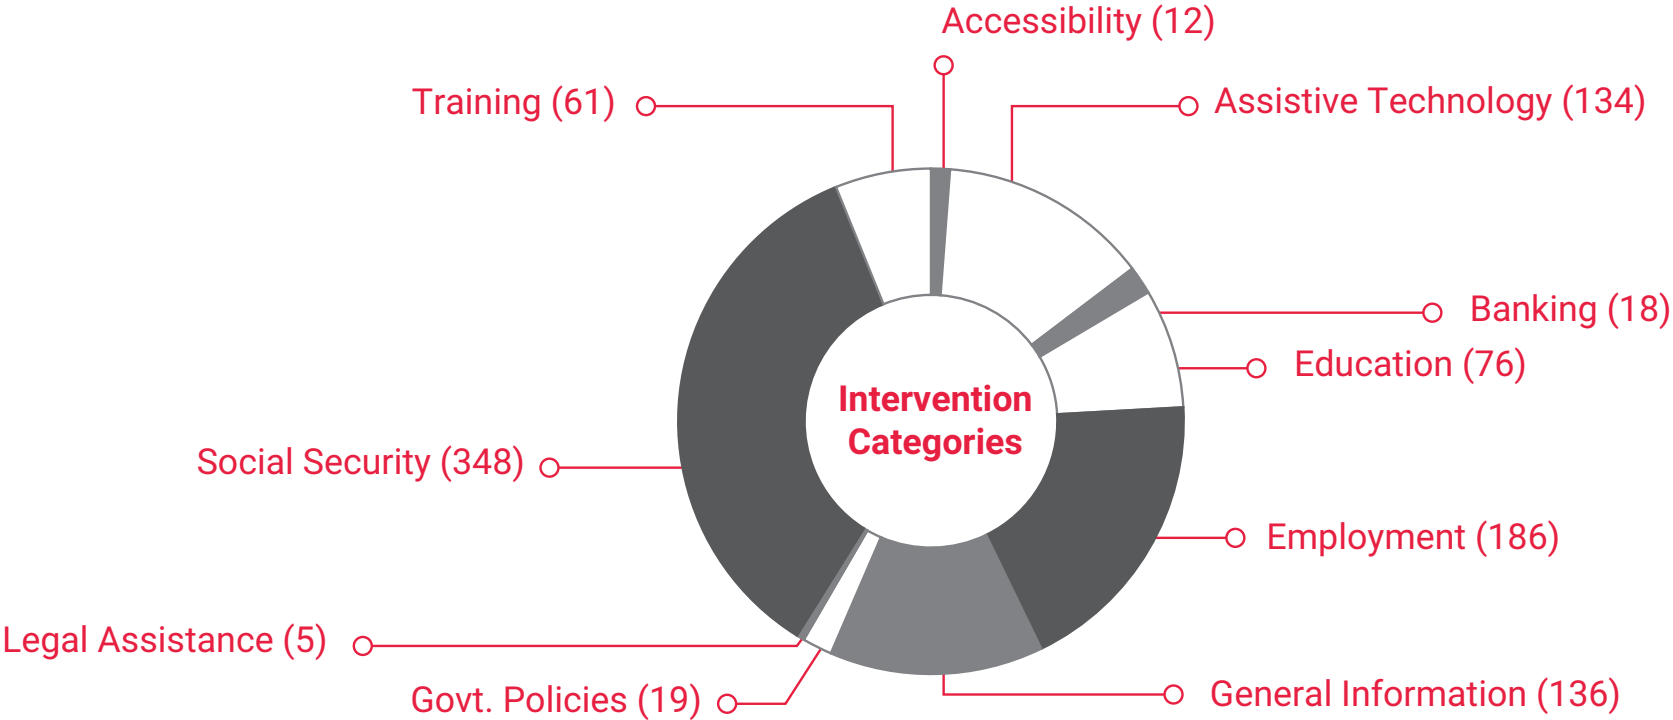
Accessibility (12)

Training (61)

Assistive Technology (134)

Banking (18)

Education (76)

Intervention Categories

Social Security (348)

Employment (186)

Legal Assistance (5)

Govt. Policies (19)

General Information (136)